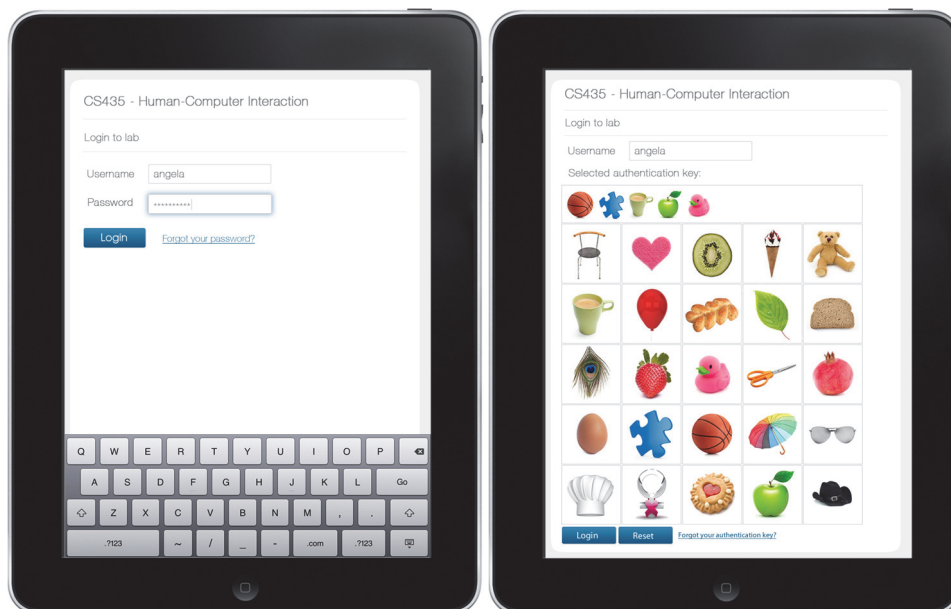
CS435 - Human-Computer Interaction

Login to lab

Username angela

Password ••••••••••

Login Forgot your password?

Q W E R T Y U I O P

A S D F G H J K L Go

Z X C V B N M , .

.?123 ~ / _ - .com .?123

CS435 - Human-Computer Interaction

Login to lab

Username angela

Selected authentication key:

Login Reset Forgot your authentication key?